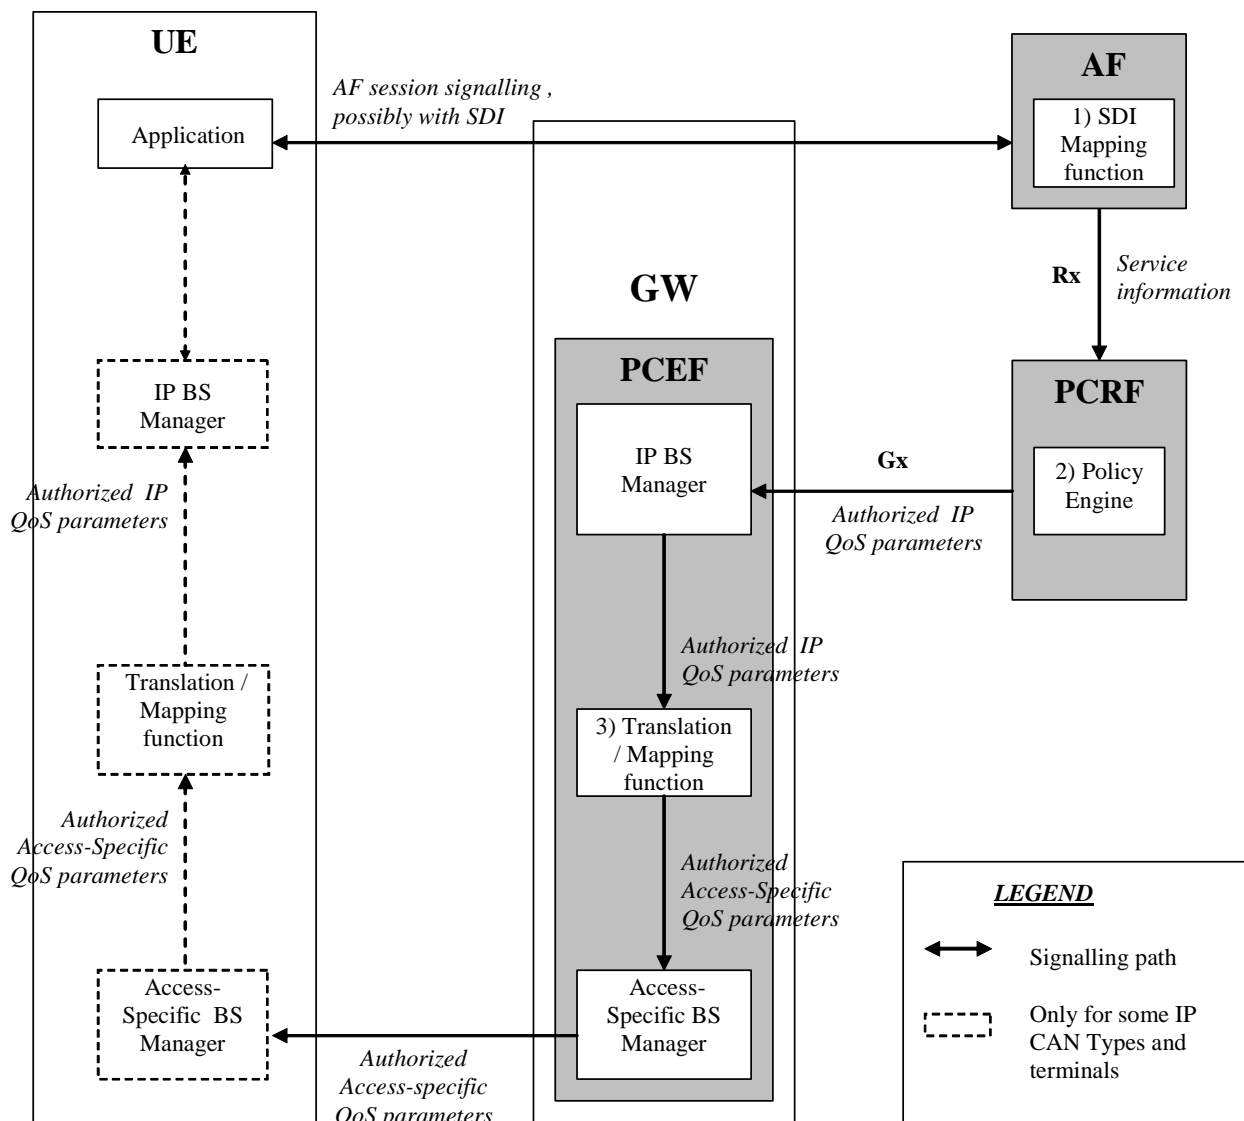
UE

AF session signalling , possibly with SDI

AF

1) SDI Mapping function

Application

Rx

Service information

GW

PCEF

PCRF

IP BS Manager

IP BS Manager

Gx

2) Policy Engine

Authorized IP QoS parameters

Authorized IP QoS parameters

Authorized IP QoS parameters

Translation / Mapping function

3) Translation / Mapping function

Authorized Access-Specific QoS parameters

Authorized Access-Specific QoS parameters

LEGEND

Signalling path

Only for some IP CAN Types and terminals

Access-Specific BS Manager

Access-Specific BS Manager

Authorized Access-specific QoS parameters